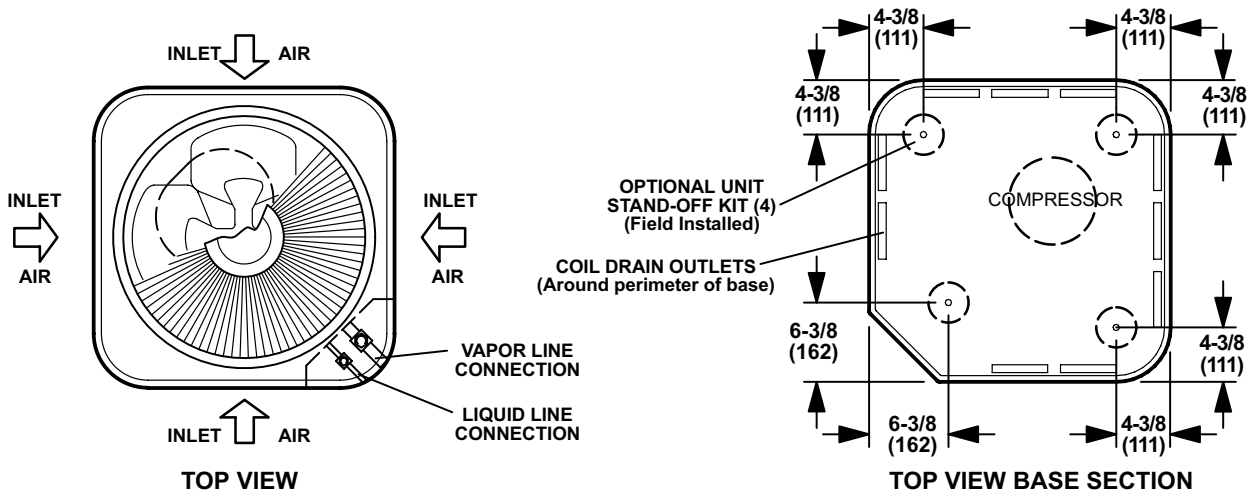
INLET AIR

INLET AIR

INLET AIR

INLET AIR

VAPOR LINE CONNECTION

LIQUID LINE CONNECTION

TOP VIEW

4-3/8 (111)

4-3/8 (111)

4-3/8 (111)

4-3/8 (111)

OPTIONAL UNIT STAND-OFF KIT (4) (Field Installed)

COMPRESSOR

COIL DRAIN OUTLETS (Around perimeter of base)

6-3/8 (162)

4-3/8 (111)

6-3/8 (162)

4-3/8 (111)

TOP VIEW BASE SECTION